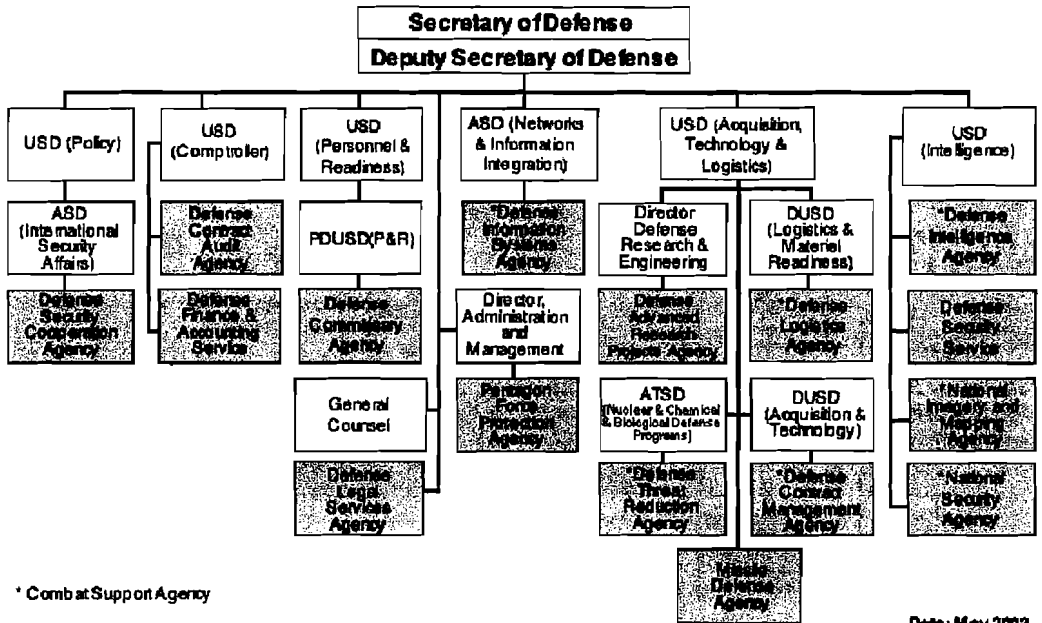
Secretary of Defense

Deputy Secretary of Defense

USD (Policy)

ASD (International Security Affairs)

Defense Security Cooperation Agency

USD (Comptroller)

Defense Contract Audit Agency

Defense Finance & Accounting Service

USD (Personnel & Readiness)

PDUSD(P&R)

Defense Commissary Agency

General Counsel

Defense Legal Services Agency

ASD (Networks & Information Integration)

*Defense Information Systems Agency

Director, Administration and Management

Pentagon Force Protection Agency

USD (Acquisition, Technology & Logistics)

Director Defense Research & Engineering

Defense Advanced Research Project Agency

DUSD (Logistics & Materiel Readiness)

*Defense Logistics Agency

ATSD (Nuclear & Chemical & Biological Defense Programs)

*Defense Threat Reduction Agency

DUSD (Acquisition & Technology)

*Defense Contract Management Agency

Missile Defense Agency

USD (Intelligence)

*Defense Intelligence Agency

Defense Security Service

*National Imagery and Mapping Agency

*National Security Agency

* Combat Support Agency

Date: May 2003